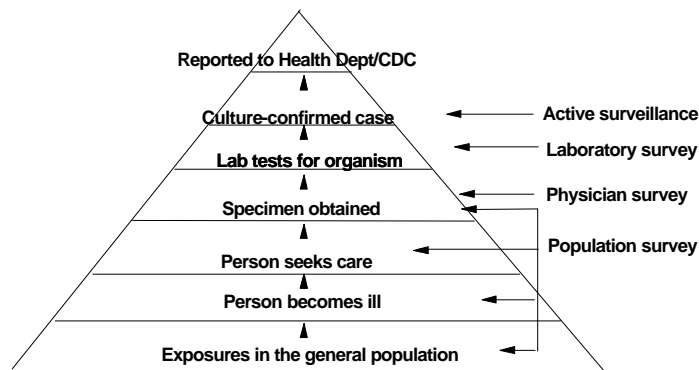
Reported to Health Dept/CDC

Culture-confirmed case

Lab tests for organism

Specimen obtained

Person seeks care

Person becomes ill

Exposures in the general population

Active surveillance

Laboratory survey

Physician survey

Population survey